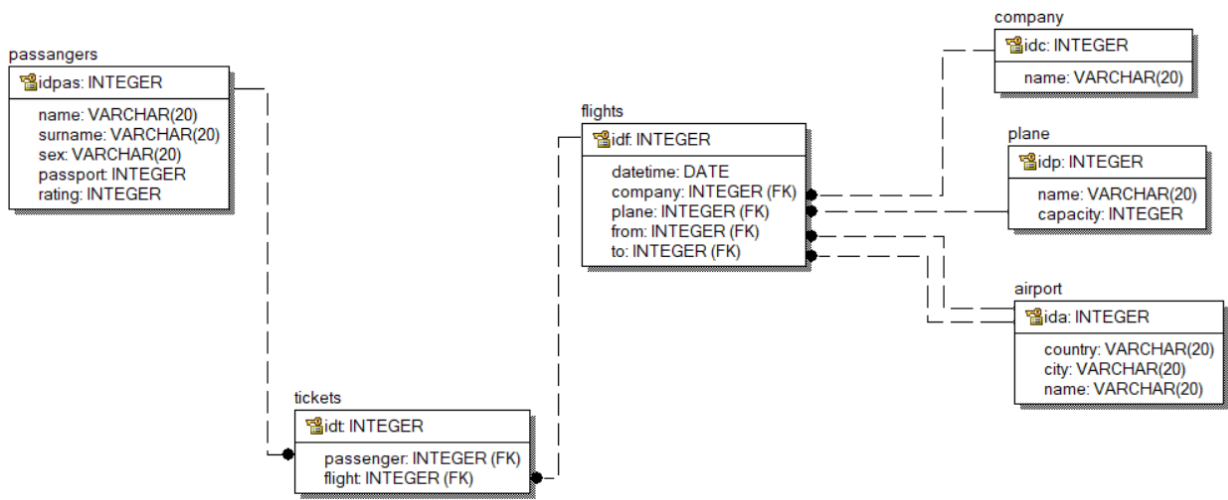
passangers
idpas: INTEGER
name: VARCHAR(20)
surname: VARCHAR(20)
sex: VARCHAR(20)
passport: INTEGER
rating: INTEGER

flights
idf: INTEGER
datetime: DATE
company: INTEGER (FK)
plane: INTEGER (FK)
from: INTEGER (FK)
to: INTEGER (FK)

company
idc: INTEGER
name: VARCHAR(20)

plane
idp: INTEGER
name: VARCHAR(20)
capacity: INTEGER

airport
ida: INTEGER
country: VARCHAR(20)
city: VARCHAR(20)
name: VARCHAR(20)

tickets
idt: INTEGER
passenger: INTEGER (FK)
flight: INTEGER (FK)